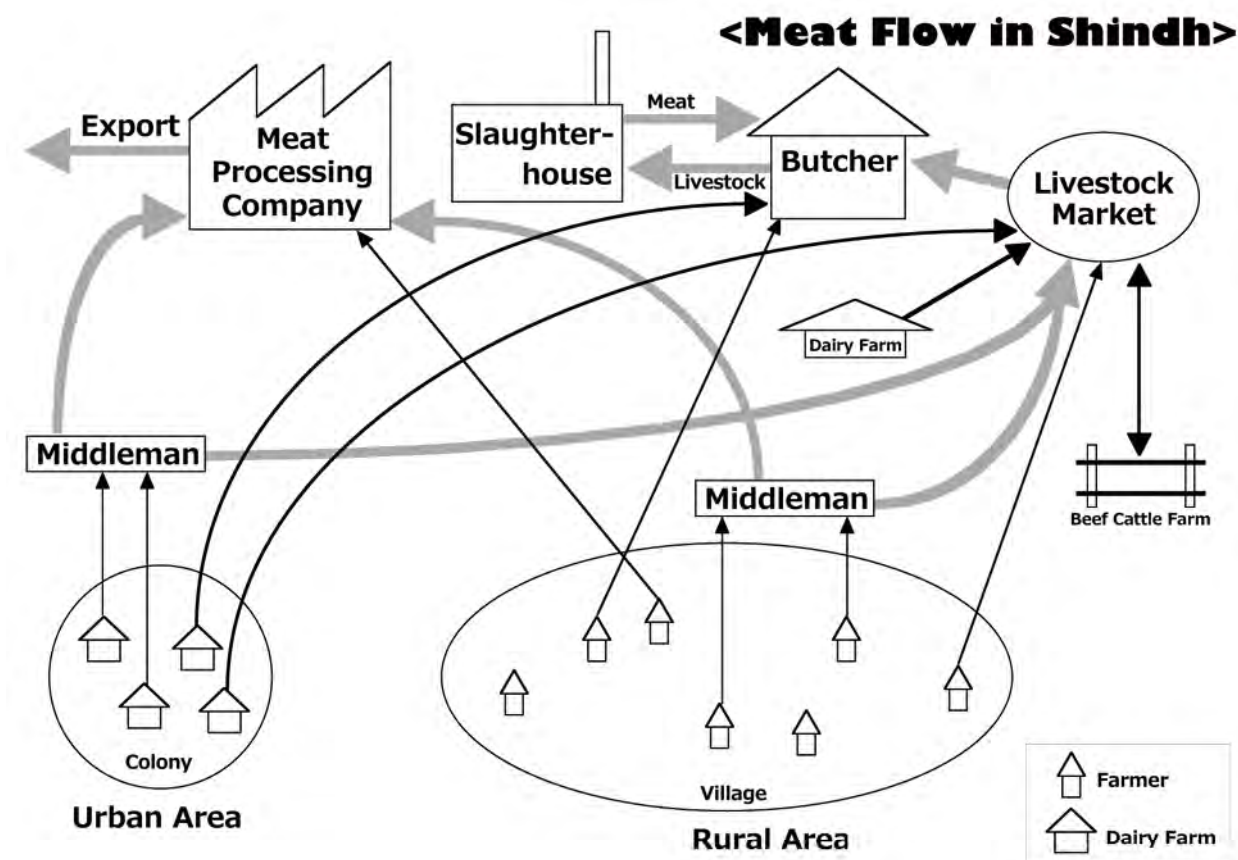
<Meat Flow in Shindh>

Export

Meat Processing Company

Slaughterhouse

Meat

Livestock

Butcher

Livestock Market

Dairy Farm

Middleman

Middleman

Beef Cattle Farm

Colony

Urban Area

Village

Rural Area

Farmer

Dairy Farm